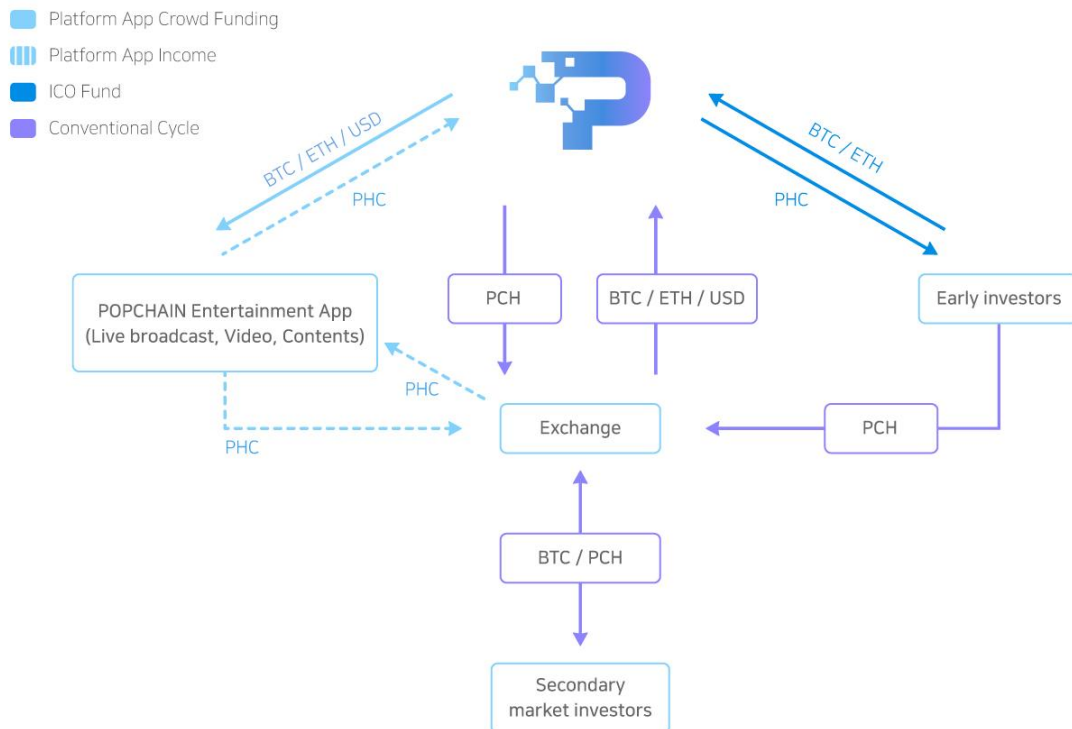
Platform App Crowd Funding
Platform App Income
ICO Fund
Conventional Cycle

BTC / ETH / USD
PHC

BTC / ETH
PHC

POPCHAIN Entertainment App (Live broadcast, Video, Contents)

PCH

BTC / ETH / USD

Early investors

PHC

PHC

Exchange

PCH

BTC / PCH

Secondary market investors